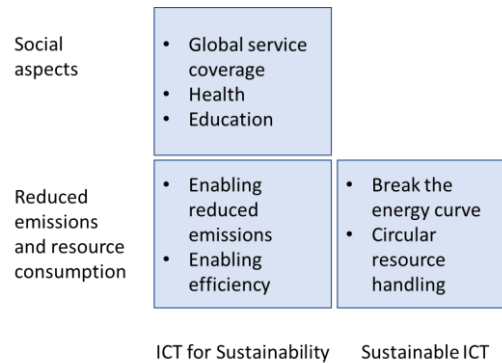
Social aspects

- Global service coverage
- Health
- Education

Reduced emissions and resource consumption

- Enabling reduced emissions
- Enabling efficiency

- Break the energy curve
- Circular resource handling

ICT for Sustainability

Sustainable ICT